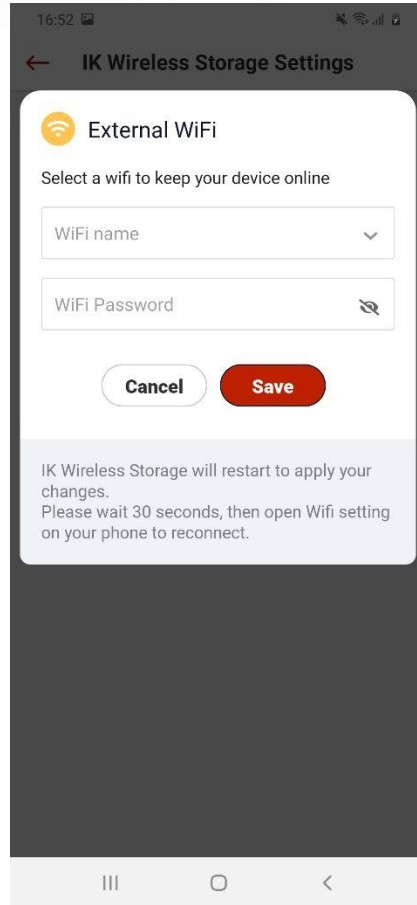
16:52

IK Wireless Storage Settings

External WiFi

Select a wifi to keep your device online

WiFi name

WiFi Password

Cancel

Save

IK Wireless Storage will restart to apply your changes.
Please wait 30 seconds, then open Wifi setting on your phone to reconnect.